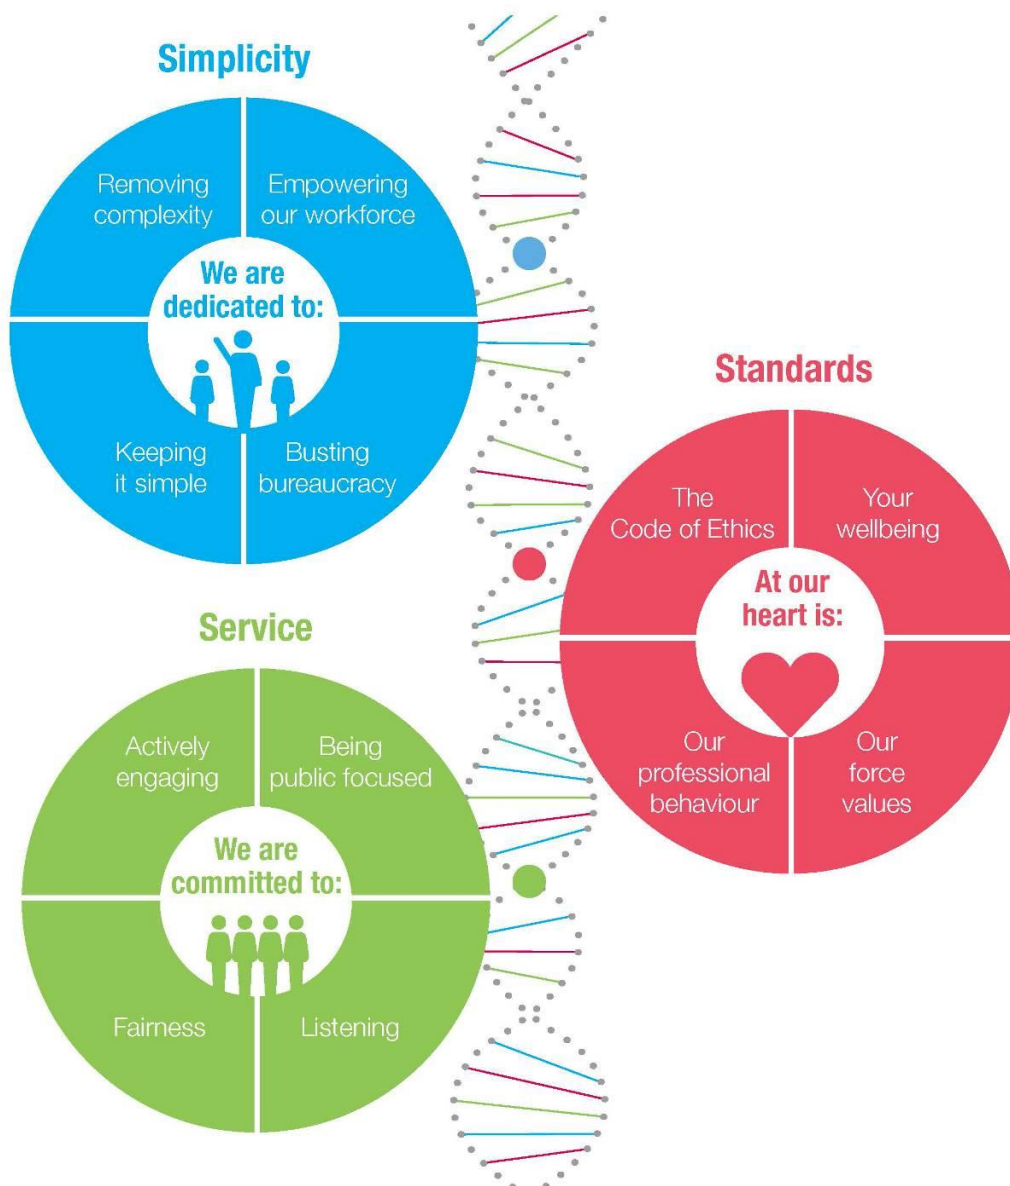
Simplicity

Removing complexity

Empowering our workforce

We are dedicated to:

Keeping it simple

Busting bureaucracy

Standards

The Code of Ethics

Your wellbeing

At our heart is:

Our professional behaviour

Our force values

Service

Actively engaging

Being public focused

We are committed to:

Fairness

Listening